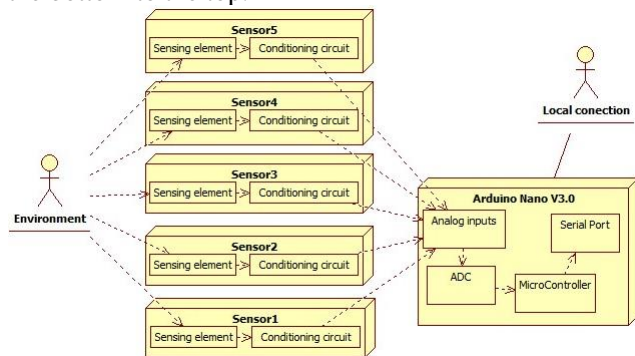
Sensor5
Sensing element
Conditioning circuit

Sensor4
Sensing element
Conditioning circuit

Sensor3
Sensing element
Conditioning circuit

Sensor2
Sensing element
Conditioning circuit

Sensor1
Sensing element
Conditioning circuit

Environment

Local conection

Arduino Nano V3.0
Analog inputs
Serial Port
ADC
MicroController